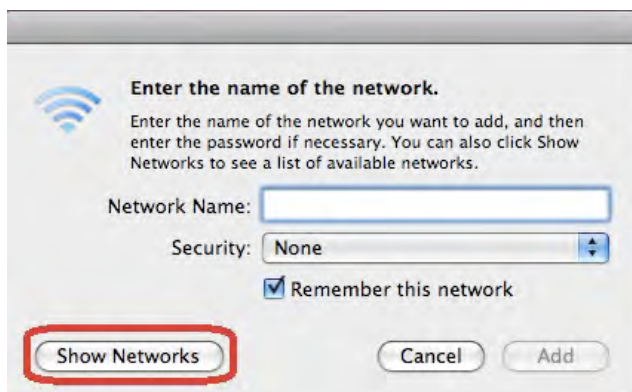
Enter the name of the network.

Enter the name of the network you want to add, and then enter the password if necessary. You can also click Show Networks to see a list of available networks.

Network Name:

Security: None

Remember this network

Show Networks

Cancel

Add